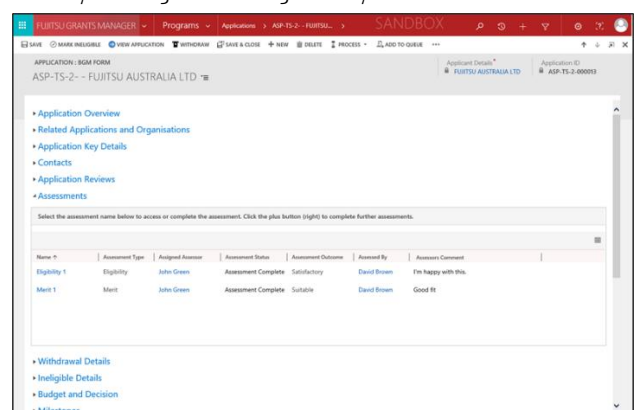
FUJITSU GRANTS MANAGER Programs Applications > ASP-TS-2- - FUJITSU... > SANDBOX

SAVE MARK INELIGIBLE VIEW APPLICATION WITHDRAW SAVE & CLOSE + NEW DELETE PROCESS ADD TO QUEUE ...

APPLICATION : BGM FORM
ASP-TS-2- - FUJITSU AUSTRALIA LTD

Applicant Details*
FUJITSU AUSTRALIA LTD

Application ID
ASP-TS-2-000053

▸ Application Overview
▸ Related Applications and Organisations
▸ Application Key Details
▸ Contacts
▸ Application Reviews
▴ Assessments

Select the assessment name below to access or complete the assessment. Click the plus button (right) to complete further assessments.

| Name ↑ | Assessment Type | Assigned Assessor | Assessment Status | Assessment Outcome | Assessed By | Assessors Comment |
|---|---|---|---|---|---|---|
| Eligibility 1 | Eligibility | John Green | Assessment Complete | Satisfactory | David Brown | I'm happy with this. |
| Merit 1 | Merit | John Green | Assessment Complete | Suitable | David Brown | Good fit |

▸ Withdrawal Details
▸ Ineligible Details
▸ Budget and Decision
▸ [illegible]